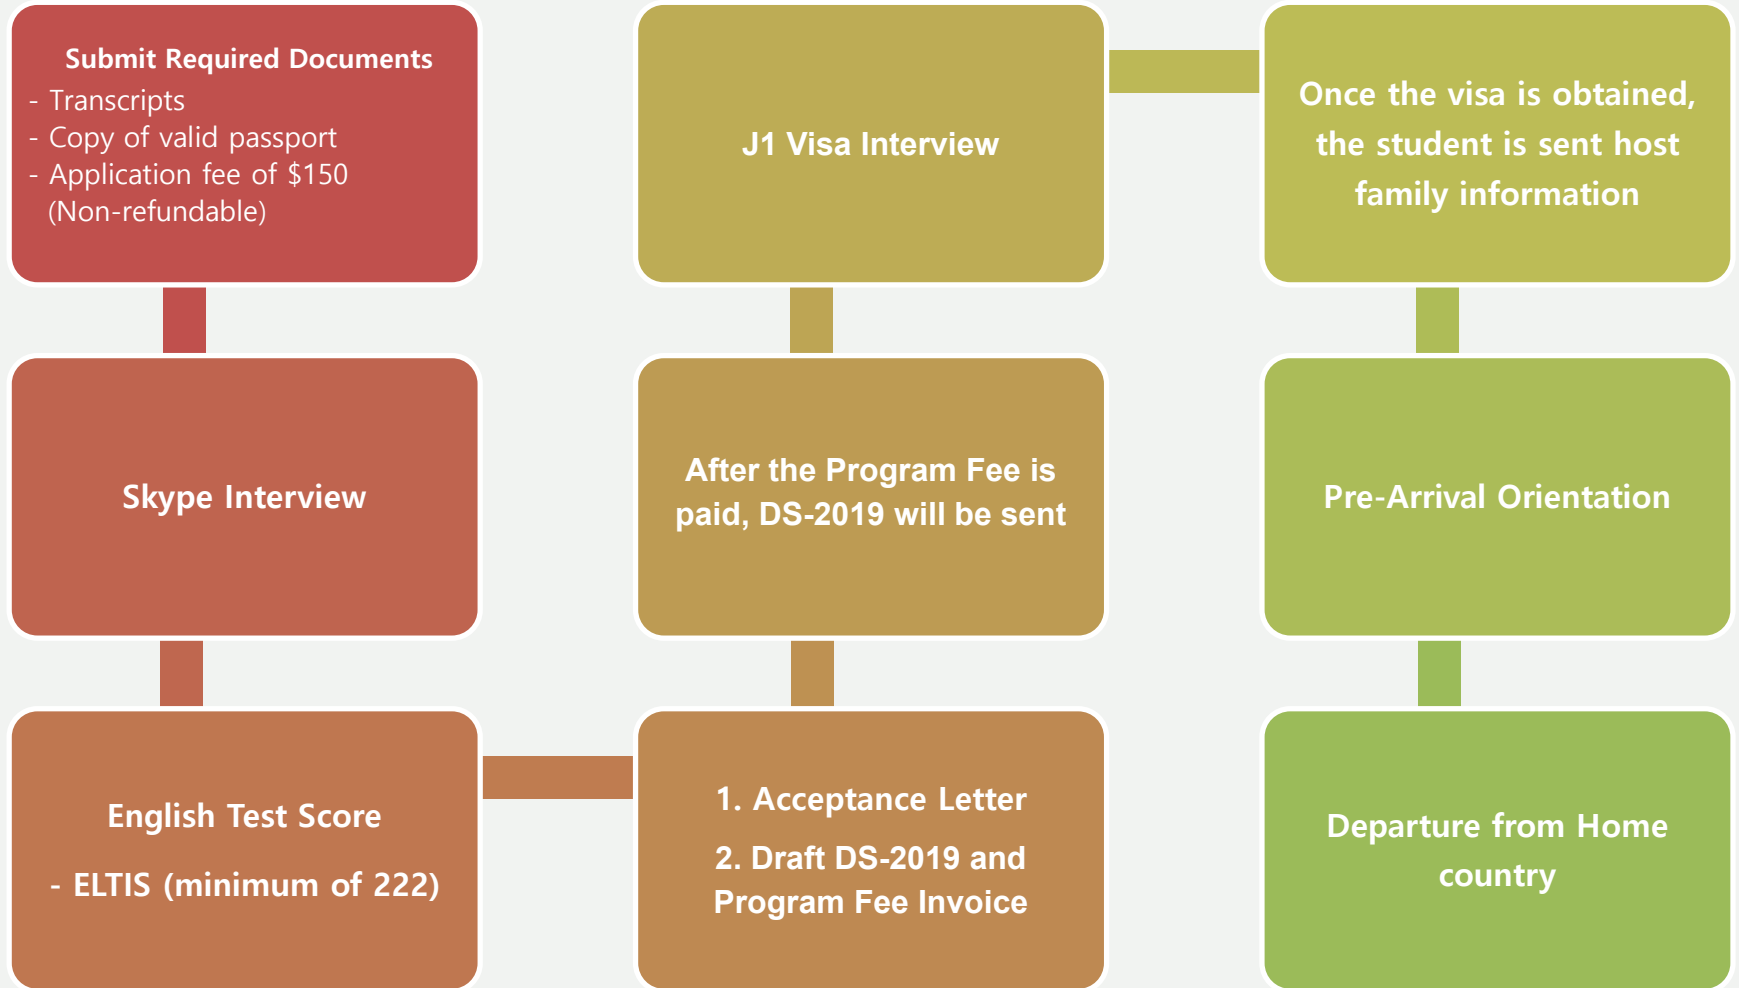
Submit Required Documents
- Transcripts
- Copy of valid passport
- Application fee of $150 (Non-refundable)

Skype Interview

English Test Score

- ELTIS (minimum of 222)

1. Acceptance Letter

2. Draft DS-2019 and Program Fee Invoice

After the Program Fee is paid, DS-2019 will be sent

J1 Visa Interview

Once the visa is obtained, the student is sent host family information

Pre-Arrival Orientation

Departure from Home country